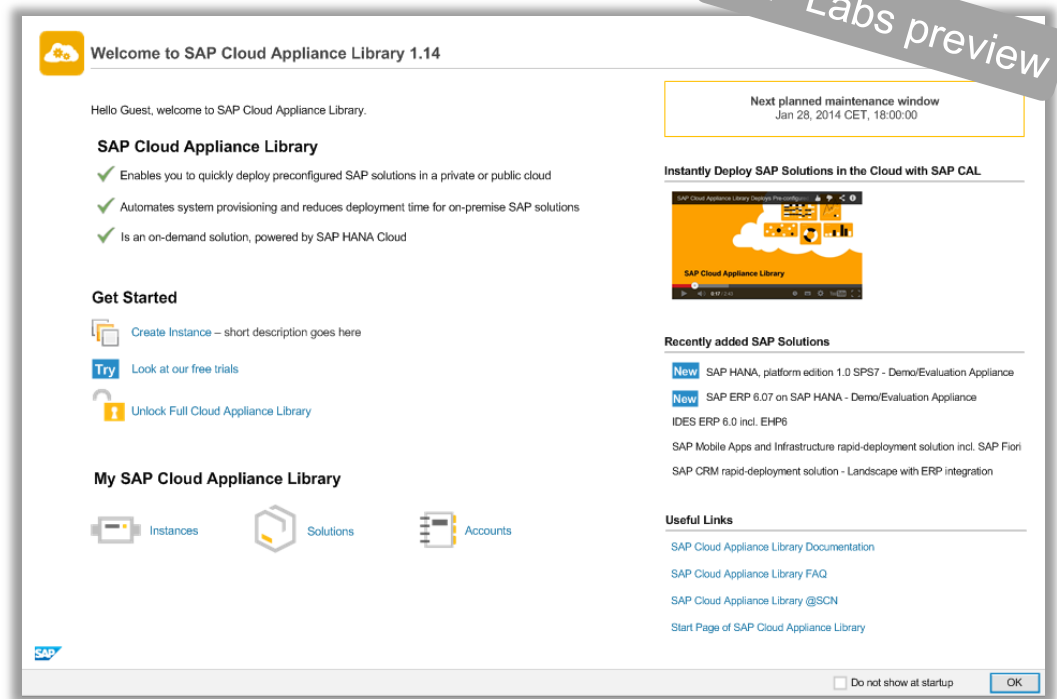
Labs preview

Welcome to SAP Cloud Appliance Library 1.14

Hello Guest, welcome to SAP Cloud Appliance Library.

SAP Cloud Appliance Library

Enables you to quickly deploy preconfigured SAP solutions in a private or public cloud

Automates system provisioning and reduces deployment time for on-premise SAP solutions

Is an on-demand solution, powered by SAP HANA Cloud

Get Started

Create Instance – short description goes here

Try Look at our free trials

Unlock Full Cloud Appliance Library

My SAP Cloud Appliance Library

Instances

Solutions

Accounts

Next planned maintenance window
Jan 28, 2014 CET, 18:00:00

Instantly Deploy SAP Solutions in the Cloud with SAP CAL

SAP Cloud Appliance Library Deploys Pre-configur...

SAP Cloud Appliance Library

Recently added SAP Solutions

New SAP HANA, platform edition 1.0 SPS7 - Demo/Evaluation Appliance

New SAP ERP 6.07 on SAP HANA - Demo/Evaluation Appliance

IDES ERP 6.0 incl. EHP6

SAP Mobile Apps and Infrastructure rapid-deployment solution incl. SAP Fiori

SAP CRM rapid-deployment solution - Landscape with ERP integration

Useful Links

SAP Cloud Appliance Library Documentation

SAP Cloud Appliance Library FAQ

SAP Cloud Appliance Library @SCN

Start Page of SAP Cloud Appliance Library

SAP

Do not show at startup

OK